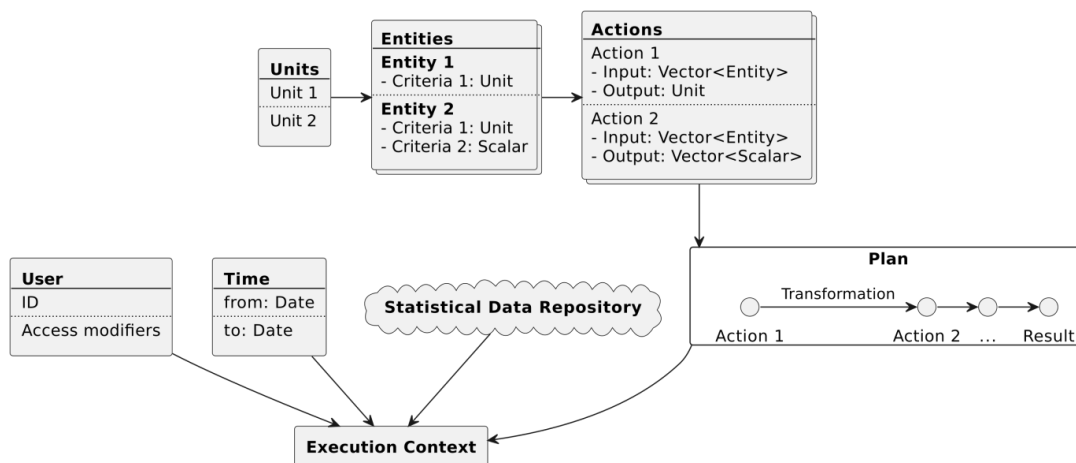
Units
Unit 1
Unit 2

Entities
Entity 1
- Criteria 1: Unit
Entity 2
- Criteria 1: Unit
- Criteria 2: Scalar

Actions
Action 1
- Input: Vector<Entity>
- Output: Unit
Action 2
- Input: Vector<Entity>
- Output: Vector<Scalar>

Plan
Transformation
Action 1
Action 2
...
Result

User
ID
Access modifiers

Time
from: Date
to: Date

Statistical Data Repository

Execution Context